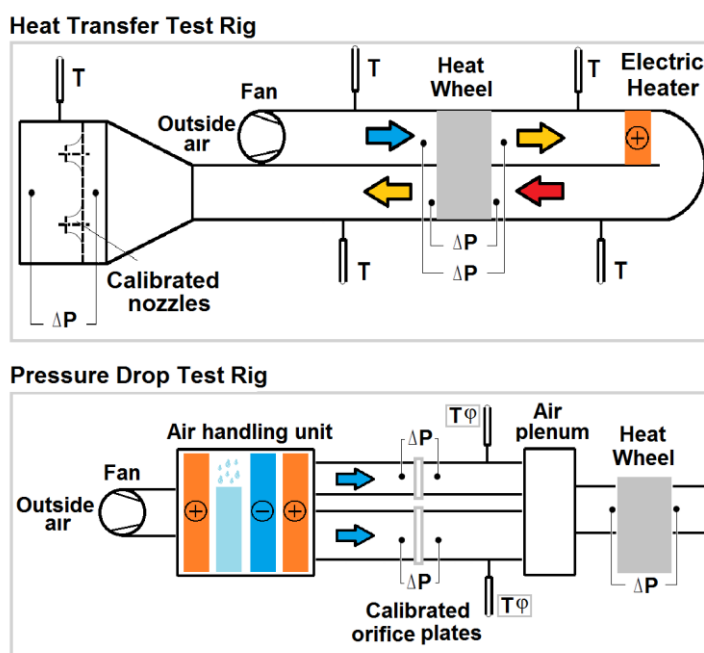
Heat Transfer Test Rig

T
Fan
Outside air
T
Heat Wheel
T
Electric Heater
⊕
ΔP
ΔP
T
T
Calibrated nozzles
ΔP

Pressure Drop Test Rig

Air handling unit
Fan
Outside air
⊕
⊖
⊕
ΔP
Tφ
Air plenum
Heat Wheel
ΔP
ΔP
Tφ
Calibrated orifice plates